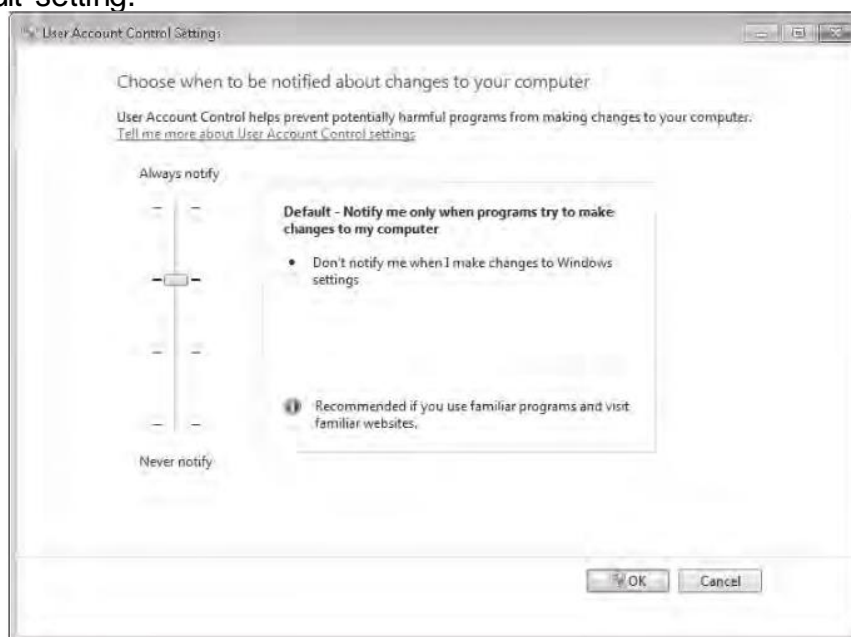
ult setting.

User Account Control Settings

Choose when to be notified about changes to your computer

User Account Control helps prevent potentially harmful programs from making changes to your computer.
Tell me more about User Account Control settings

Always notify

Default - Notify me only when programs try to make changes to my computer

• Don't notify me when I make changes to Windows settings

Recommended if you use familiar programs and visit familiar websites.

Never notify

OK Cancel